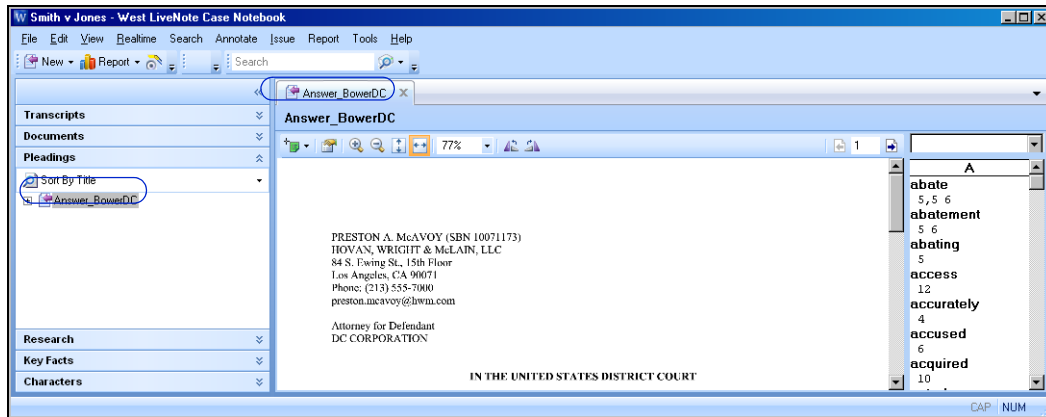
Smith v Jones - West LiveNote Case Notebook

File Edit View Realtime Search Annotate Issue Report Tools Help

New Report Search

Answer_BowerDC

Transcripts

Documents

Pleadings

Sort By Title

Answer_BowerDC

Research

Key Facts

Characters

Answer_BowerDC

77%

1

PRESTON A. McAVOY (SBN 10071173)
HOVAN, WRIGHT & McLAIN, LLC
84 S. Ewing St., 15th Floor
Los Angeles, CA 90071
Phone: (213) 555-7000
preston.mcavoy@hwm.com

Attorney for Defendant
DC CORPORATION

IN THE UNITED STATES DISTRICT COURT

A
abate
5,5 6
abatement
5 6
abating
5
access
12
accurately
4
accused
6
acquired
10

CAP NUM